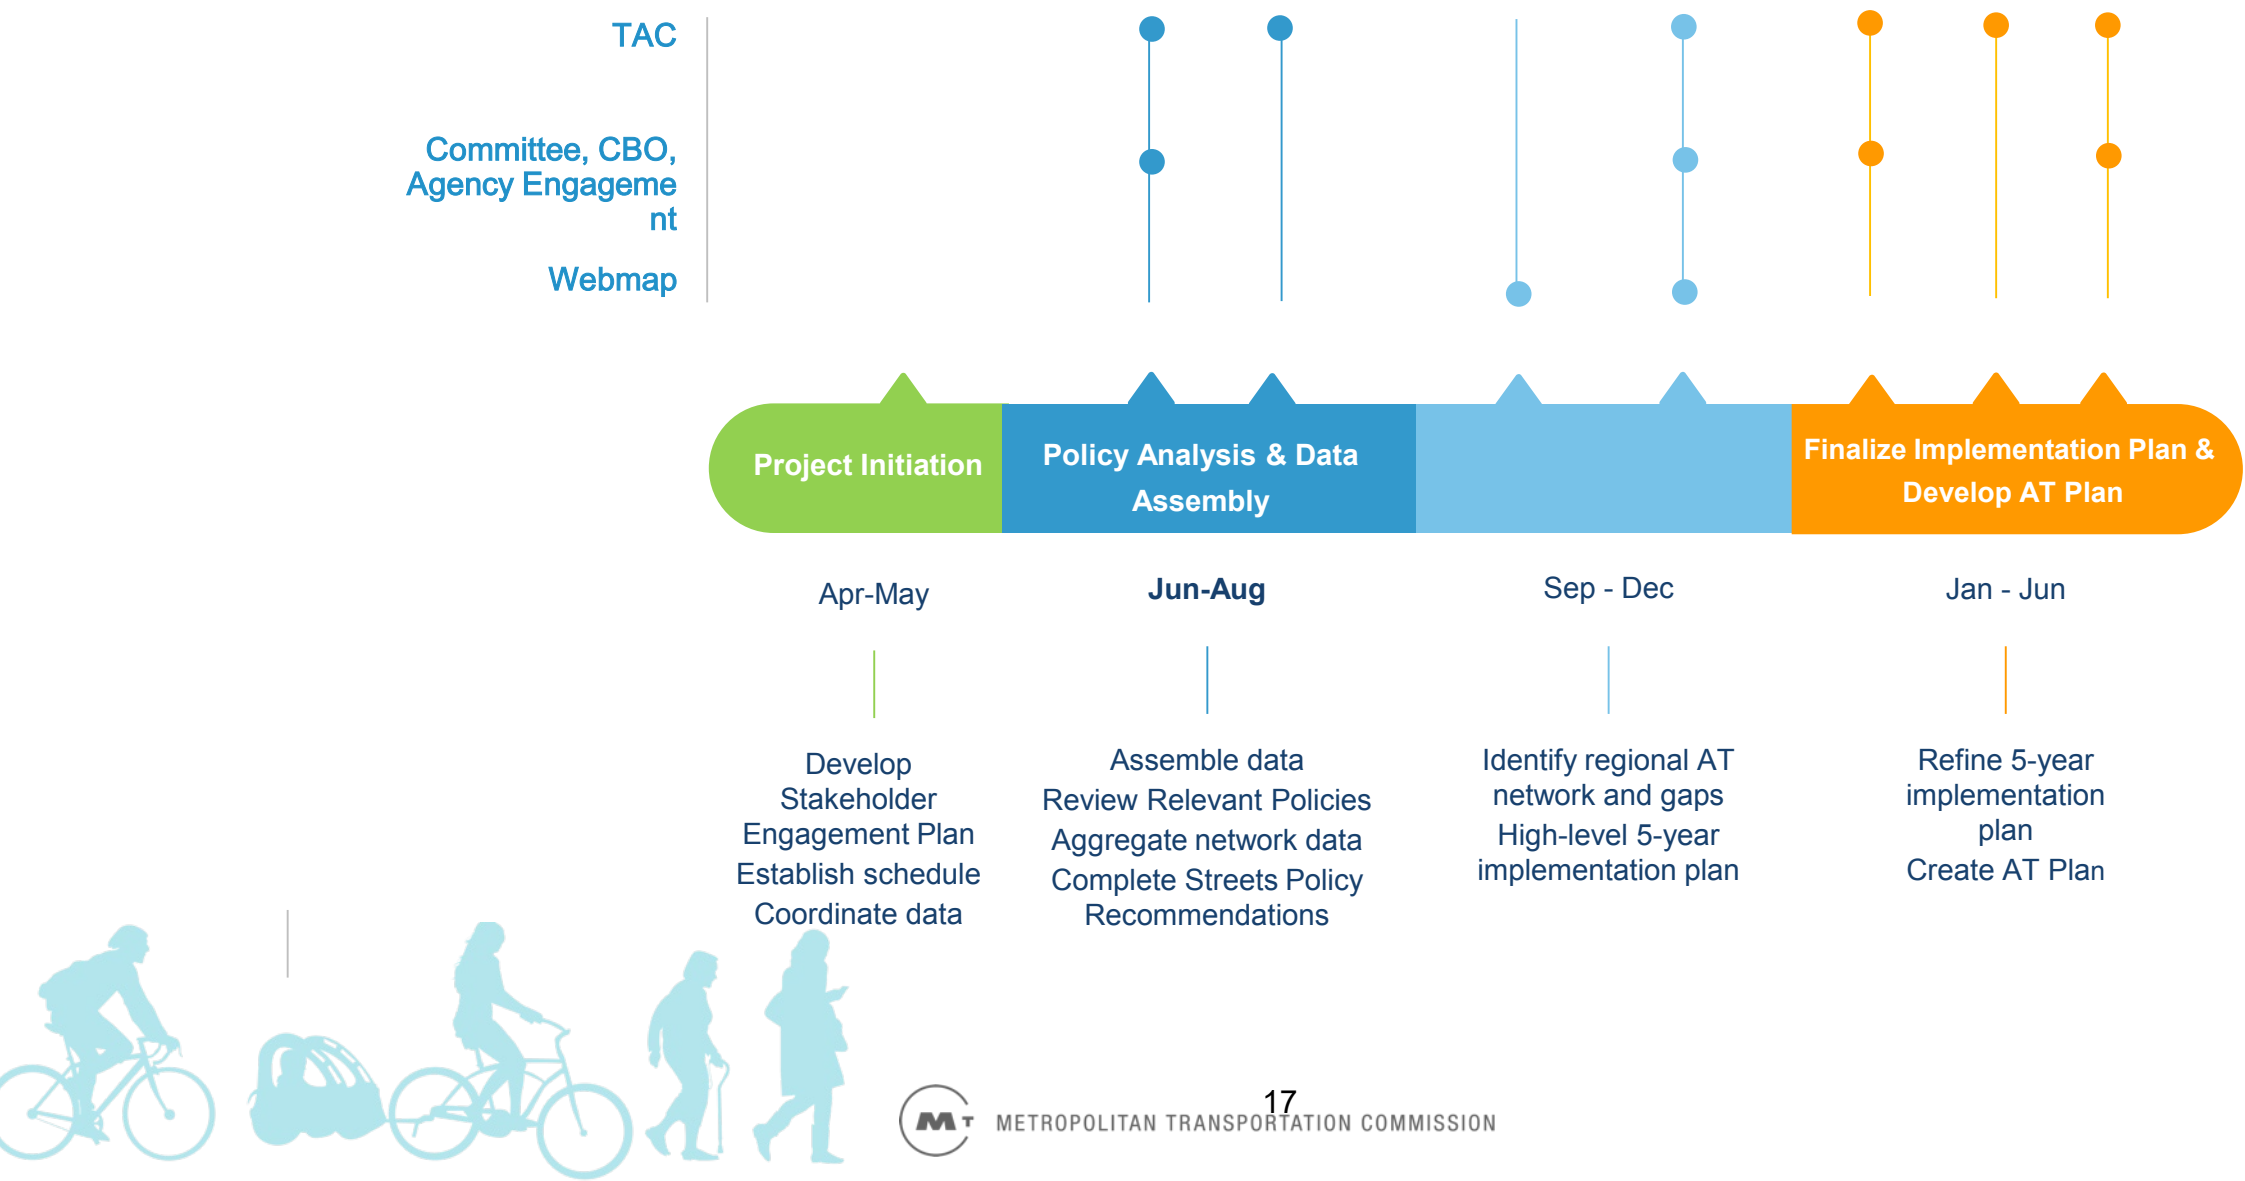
TAC

Committee, CBO, Agency Engagement

Webmap

Project Initiation

Policy Analysis & Data Assembly

Finalize Implementation Plan & Develop AT Plan

Apr-May

Jun-Aug

Sep - Dec

Jan - Jun

Develop Stakeholder Engagement Plan
Establish schedule
Coordinate data

Assemble data
Review Relevant Policies
Aggregate network data
Complete Streets Policy Recommendations

Identify regional AT network and gaps
High-level 5-year implementation plan

Refine 5-year implementation plan
Create AT Plan

17

MTC METROPOLITAN TRANSPORTATION COMMISSION